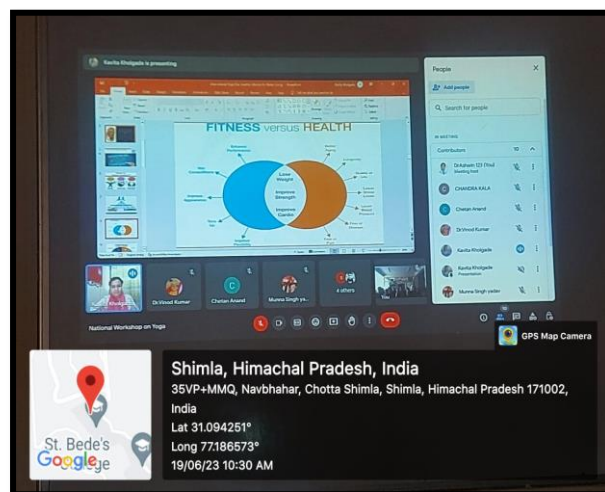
Kavita Kholgade is presenting

FITNESS versus HEALTH

Lose Weight
Improve Strength
Improve Cardio

People

Add people

Search for people

IN MEETING

Contributors

Dr.Aparna
CHANDRA KALA
Chetan Anand
Dr.Vinod Kumar
Kavita Kholgade
Kavita Kholgade
Presentation
Munna Singh yadav

Dr.Vinod Kumar
Chetan Anand
Munna Singh ya...
4 others
You

National Workshop on Yoga

GPS Map Camera

Shimla, Himachal Pradesh, India
35VP+MMQ, Navbhahar, Chotta Shimla, Shimla, Himachal Pradesh 171002, India
Lat 31.094251°
Long 77.186573°
19/06/23 10:30 AM

St. Bede's
Google